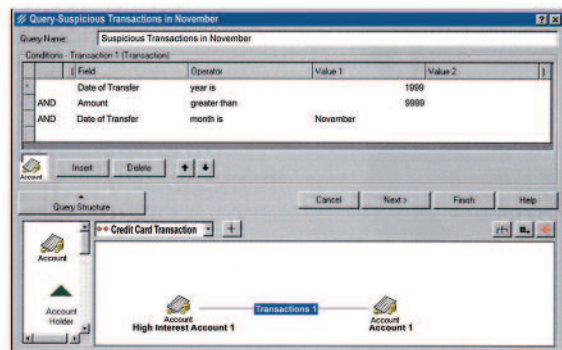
Query-Suspicious Transactions in November

Query Name: Suspicious Transactions in November

Conditions - Transaction 1 (Transaction)

|  | ( | Field | Operator | Value 1 | Value 2 | ) |
|---|---|---|---|---|---|---|
|  |  | Date of Transfer | year is | 1999 |  |  |
| AND |  | Amount | greater than | 9999 |  |  |
| AND |  | Date of Transfer | month is | November |  |  |

Account

Insert

Delete

Query Structure

Cancel

Next >

Finish

Help

Account

Account Holder

Credit Card Transaction

Account
High Interest Account 1

Transactions 1

Account
Account 1